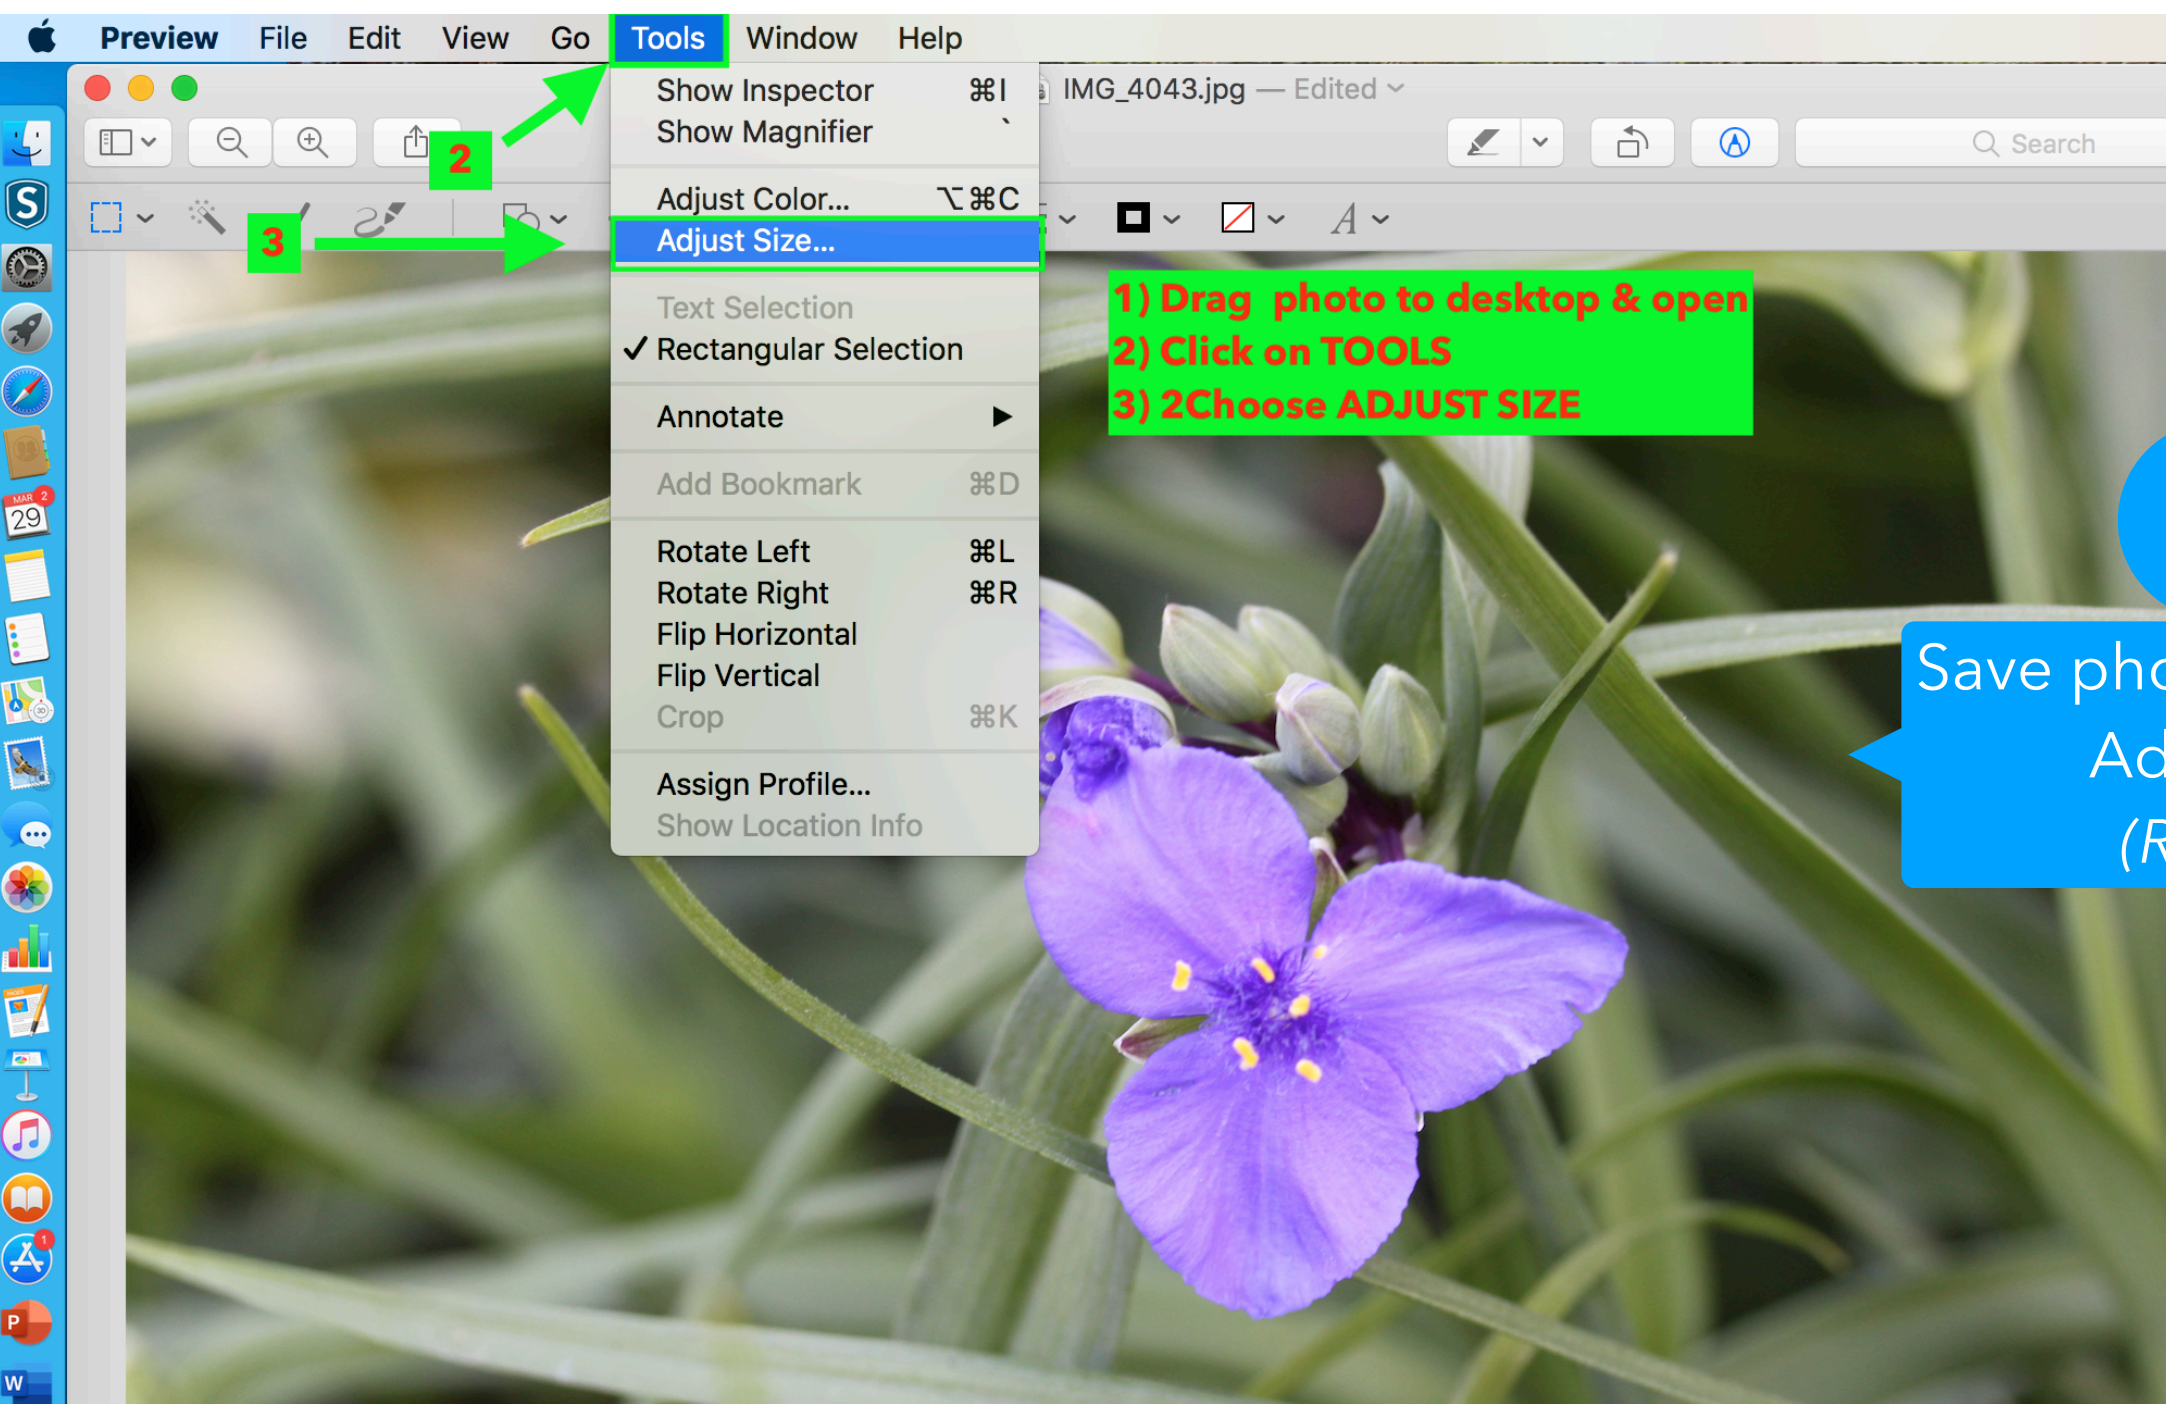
Preview File Edit View Go Tools Window Help

IMG_4043.jpg — Edited

Search

2

3

Show Inspector ⌘I
Show Magnifier `

Adjust Color... ⌥⌘C
Adjust Size...

Text Selection
✓ Rectangular Selection

Annotate ▶

Add Bookmark ⌘D

Rotate Left ⌘L
Rotate Right ⌘R
Flip Horizontal
Flip Vertical
Crop ⌘K

Assign Profile...
Show Location Info

1) Drag photo to desktop & open
2) Click on TOOLS
3) 2Choose ADJUST SIZE

Save pho
Ad
(R

MAR 29